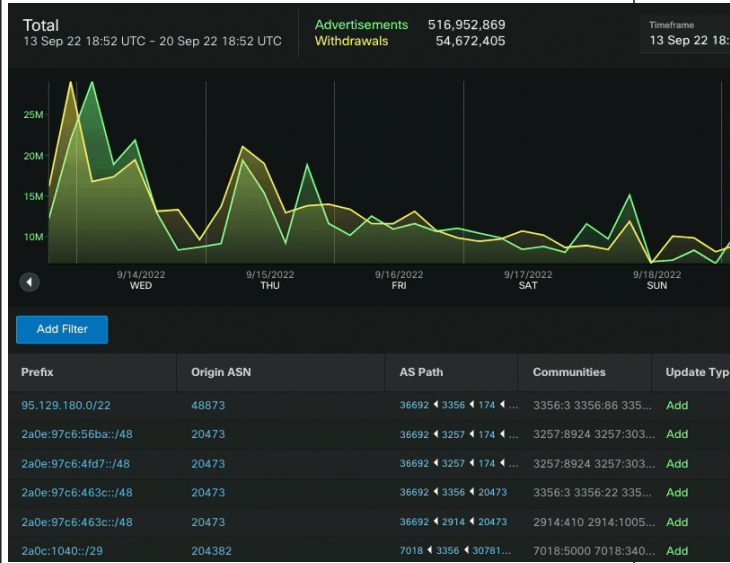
Total
13 Sep 22 18:52 UTC - 20 Sep 22 18:52 UTC

Advertisements 516,952,869
Withdrawals 54,672,405

Timeframe
13 Sep 22 18:

25M
20M
15M
10M

9/14/2022
WED
9/15/2022
THU
9/16/2022
FRI
9/17/2022
SAT
9/18/2022
SUN

Add Filter

| Prefix | Origin ASN | AS Path | Communities | Update Typ |
|---|---|---|---|---|
| 95.129.180.0/22 | 48873 | 36692 ◂ 3356 ◂ 174 ◂ ... | 3356:3 3356:86 335... | Add |
| 2a0e:97c6:56ba::/48 | 20473 | 36692 ◂ 3257 ◂ 174 ◂ ... | 3257:8924 3257:303... | Add |
| 2a0e:97c6:4fd7::/48 | 20473 | 36692 ◂ 3257 ◂ 174 ◂ ... | 3257:8924 3257:303... | Add |
| 2a0e:97c6:463c::/48 | 20473 | 36692 ◂ 3356 ◂ 20473 | 3356:3 3356:22 335... | Add |
| 2a0e:97c6:463c::/48 | 20473 | 36692 ◂ 2914 ◂ 20473 | 2914:410 2914:1005... | Add |
| 2a0c:1040::/29 | 204382 | 7018 ◂ 3356 ◂ 30781... | 7018:5000 7018:340... | Add |